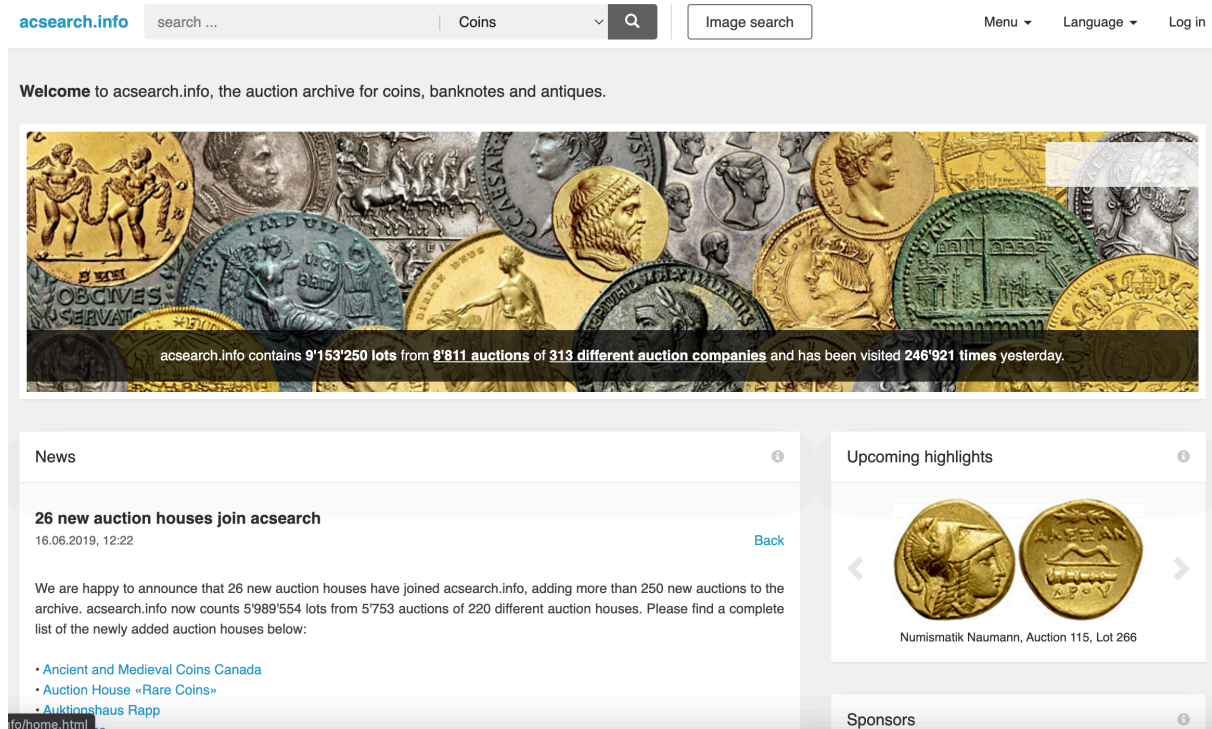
acsearch.info search ... Coins Image search Menu Language Log in

**Welcome** to acsearch.info, the auction archive for coins, banknotes and antiques.

acsearch.info contains **9'153'250 lots** from **8'811 auctions** of **313 different auction companies** and has been visited **246'921 times** yesterday.

News

**26 new auction houses join acsearch**
16.06.2019, 12:22

Back

We are happy to announce that 26 new auction houses have joined acsearch.info, adding more than 250 new auctions to the archive. acsearch.info now counts 5'989'554 lots from 5'753 auctions of 220 different auction houses. Please find a complete list of the newly added auction houses below:

• Ancient and Medieval Coins Canada
• Auction House «Rare Coins»
• Auktionshaus Rapp

Upcoming highlights

Numismatik Naumann, Auction 115, Lot 266

Sponsors

fo/home.html